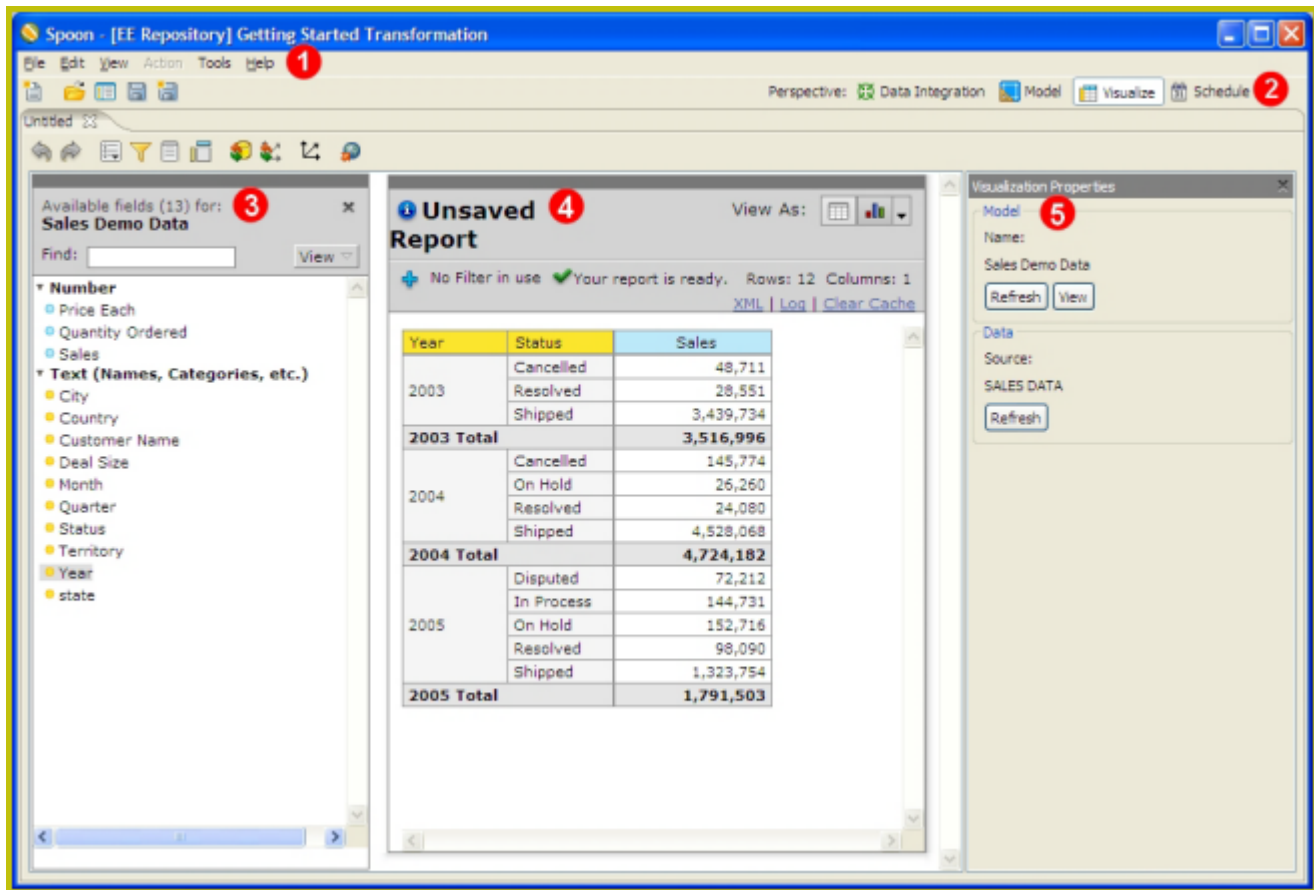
Spoon - [EE Repository] Getting Started Transformation

File Edit View Action Tools Help 1

Perspective: Data Integration Model Visualize Schedule 2

Untitled

Available fields (13) for: 3
Sales Demo Data
Find:
View

Number
Price Each
Quantity Ordered
Sales
Text (Names, Categories, etc.)
City
Country
Customer Name
Deal Size
Month
Quarter
Status
Territory
Year
state

Unsaved Report 4
View As:

No Filter in use Your report is ready. Rows: 12 Columns: 1
XML | Log | Clear Cache

| Year | Status | Sales |
|---|---|---|
| 2003 | Cancelled | 48,711 |
| | Resolved | 28,551 |
| | Shipped | 3,439,734 |
| 2003 Total | | 3,516,996 |
| 2004 | Cancelled | 145,774 |
| | On Hold | 26,260 |
| | Resolved | 24,080 |
| | Shipped | 4,528,068 |
| 2004 Total | | 4,724,182 |
| 2005 | Disputed | 72,212 |
| | In Process | 144,731 |
| | On Hold | 152,716 |
| | Resolved | 98,090 |
| | Shipped | 1,323,754 |
| 2005 Total | | 1,791,503 |

Visualization Properties
Model 5
Name:
Sales Demo Data
Refresh View
Data
Source:
SALES DATA
Refresh